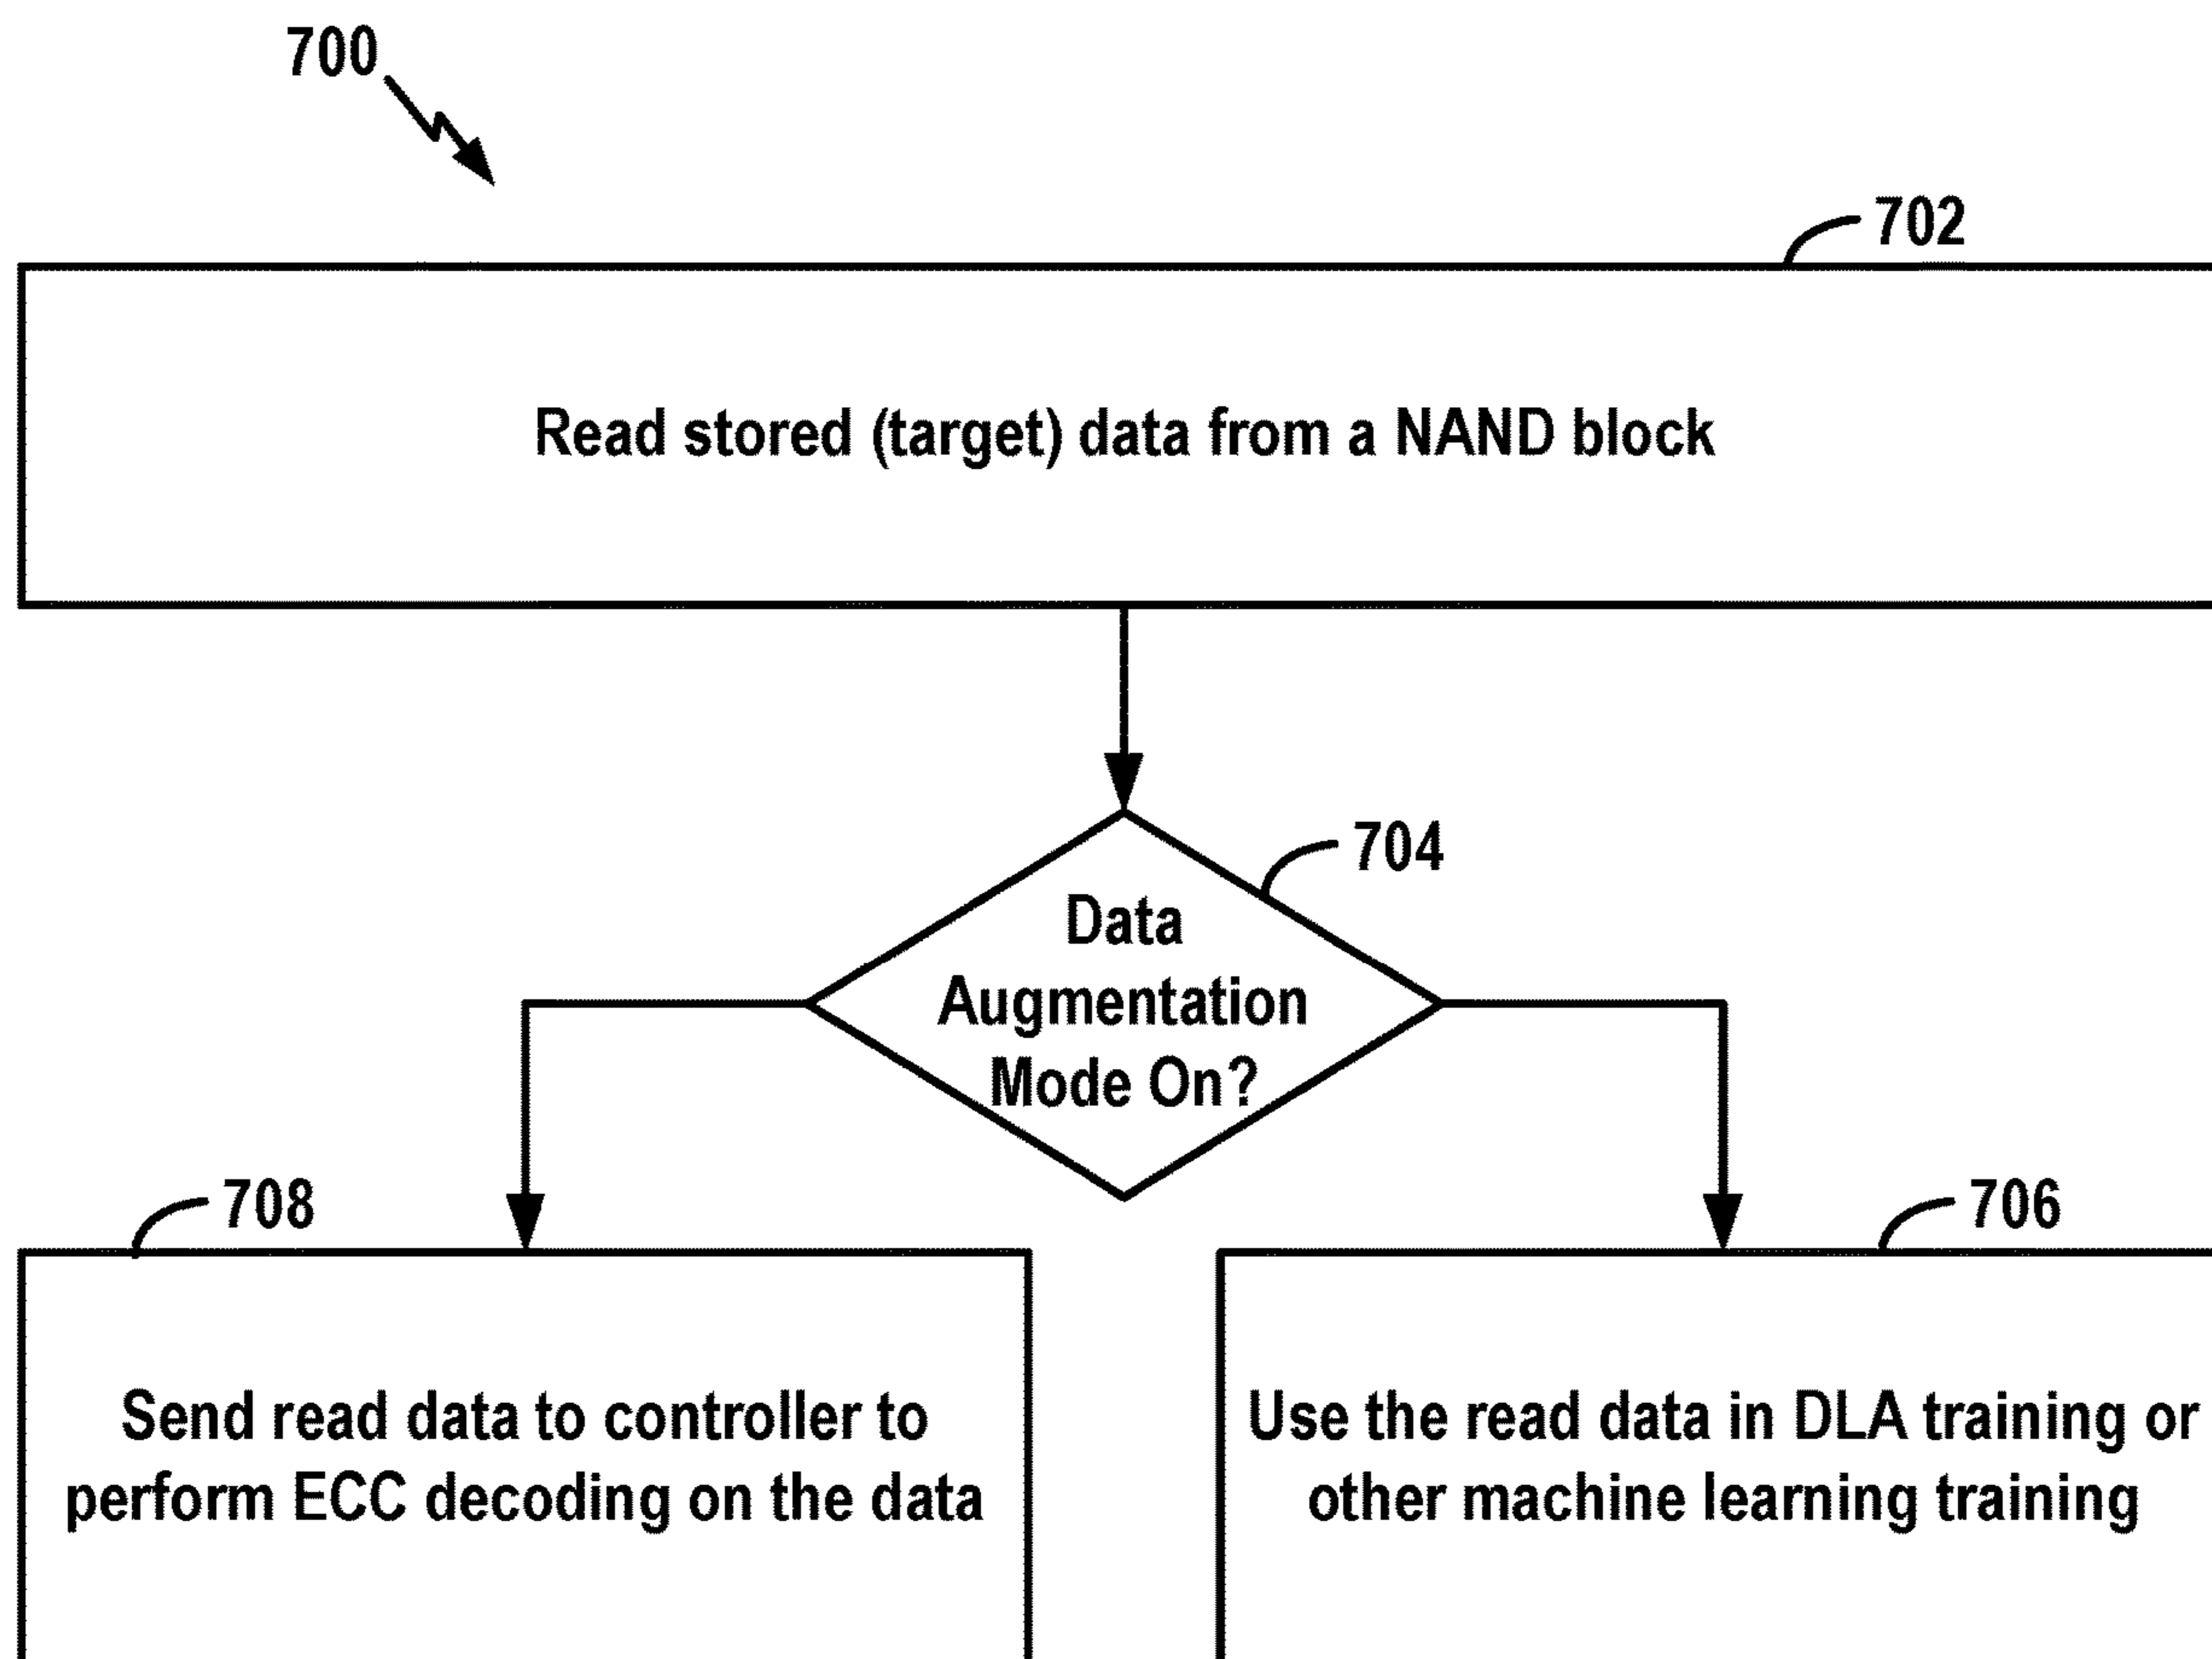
700

702

Read stored (target) data from a NAND block

704

Data Augmentation Mode On?

708

Send read data to controller to perform ECC decoding on the data

706

Use the read data in DLA training or other machine learning training